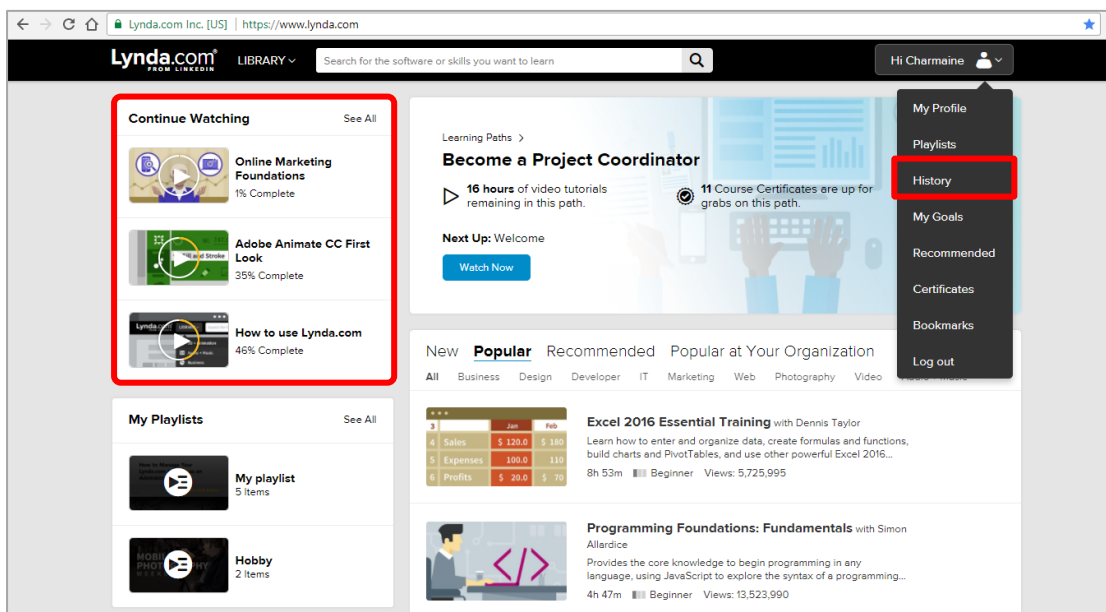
Lynda.com Inc. [US] | https://www.lynda.com

Lynda.com FROM LINKEDIN

LIBRARY

Search for the software or skills you want to learn

Hi Charmaine

My Profile
Playlists
History
My Goals
Recommended
Certificates
Bookmarks
Log out

Continue Watching
See All

Online Marketing Foundations
1% Complete

Adobe Animate CC First Look
35% Complete

How to use Lynda.com
46% Complete

My Playlists
See All

My playlist
5 Items

Hobby
2 Items

Learning Paths >
Become a Project Coordinator

16 hours of video tutorials remaining in this path.

11 Course Certificates are up for grabs on this path.

Next Up: Welcome

Watch Now

New Popular Recommended Popular at Your Organization

All Business Design Developer IT Marketing Web Photography Video Audio + Music

| 3 | | Jan | Feb |
|---|---|---|---|
| 4 | Sales | \$ 120.0 | \$ 180 |
| 5 | Expenses | 100.0 | 110 |
| 6 | Profits | \$ 20.0 | \$ 70 |

Excel 2016 Essential Training with Dennis Taylor
Learn how to enter and organize data, create formulas and functions, build charts and PivotTables, and use other powerful Excel 2016...
8h 53m Beginner Views: 5,725,995

Programming Foundations: Fundamentals with Simon Allardice
Provides the core knowledge to begin programming in any language, using JavaScript to explore the syntax of a programming...
4h 47m Beginner Views: 13,523,990